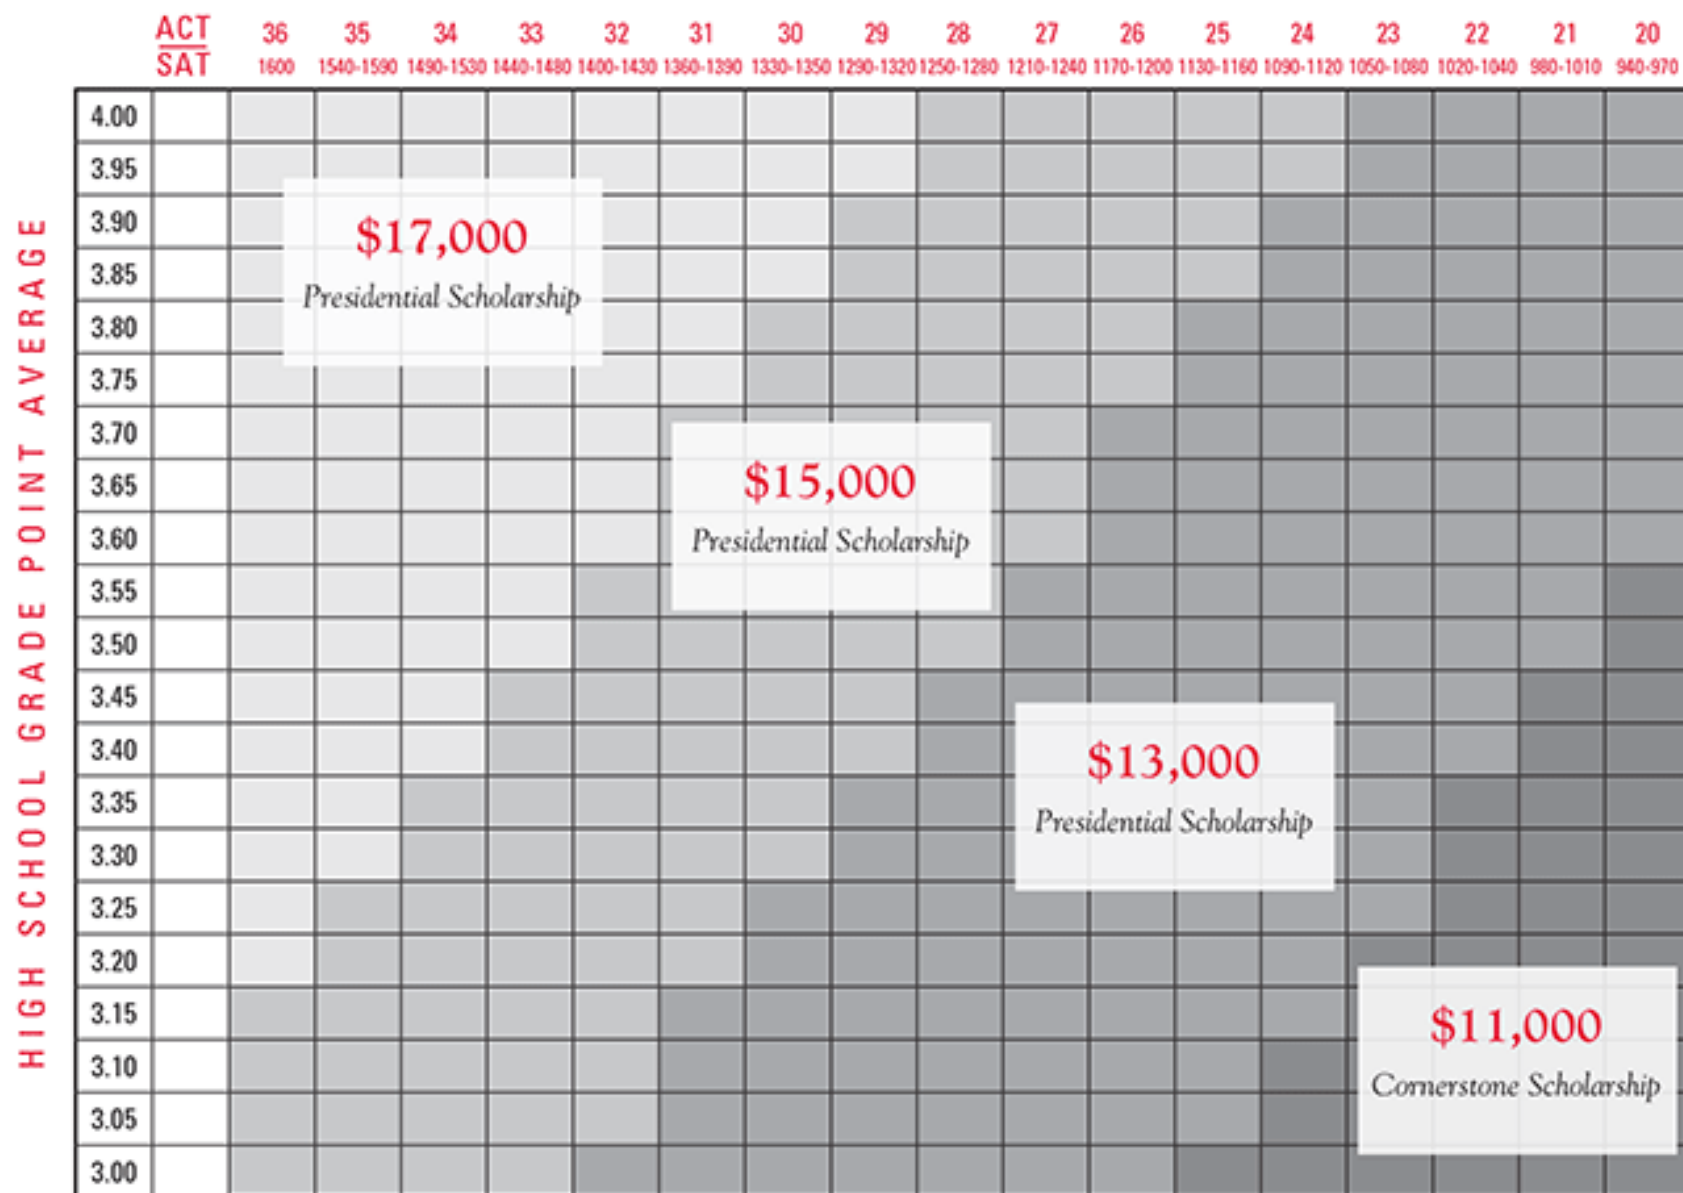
| ACT / SAT | 36 1600 | 35 1540-1590 | 34 1490-1530 | 33 1440-1480 | 32 1400-1430 | 31 1360-1390 | 30 1330-1350 | 29 1290-1320 | 28 1250-1280 | 27 1210-1240 | 26 1170-1200 | 25 1130-1160 | 24 1090-1120 | 23 1050-1080 | 22 1020-1040 | 21 980-1010 | 20 940-970 |
|---|---|---|---|---|---|---|---|---|---|---|---|---|---|---|---|---|---|
| 4.00 | | | | | | | | | | | | | | | | | |
| 3.95 | | | | | | | | | | | | | | | | | |
| 3.90 | | | | | | | | | | | | | | | | | |
| 3.85 | | | | | | | | | | | | | | | | | |
| 3.80 | | | | | | | | | | | | | | | | | |
| 3.75 | | | | | | | | | | | | | | | | | |
| 3.70 | | | | | | | | | | | | | | | | | |
| 3.65 | | | | | | | | | | | | | | | | | |
| 3.60 | | | | | | | | | | | | | | | | | |
| 3.55 | | | | | | | | | | | | | | | | | |
| 3.50 | | | | | | | | | | | | | | | | | |
| 3.45 | | | | | | | | | | | | | | | | | |
| 3.40 | | | | | | | | | | | | | | | | | |
| 3.35 | | | | | | | | | | | | | | | | | |
| 3.30 | | | | | | | | | | | | | | | | | |
| 3.25 | | | | | | | | | | | | | | | | | |
| 3.20 | | | | | | | | | | | | | | | | | |
| 3.15 | | | | | | | | | | | | | | | | | |
| 3.10 | | | | | | | | | | | | | | | | | |
| 3.05 | | | | | | | | | | | | | | | | | |
| 3.00 | | | | | | | | | | | | | | | | | |

HIGH SCHOOL GRADE POINT AVERAGE

$17,000
Presidential Scholarship

$15,000
Presidential Scholarship

$13,000
Presidential Scholarship

$11,000
Cornerstone Scholarship